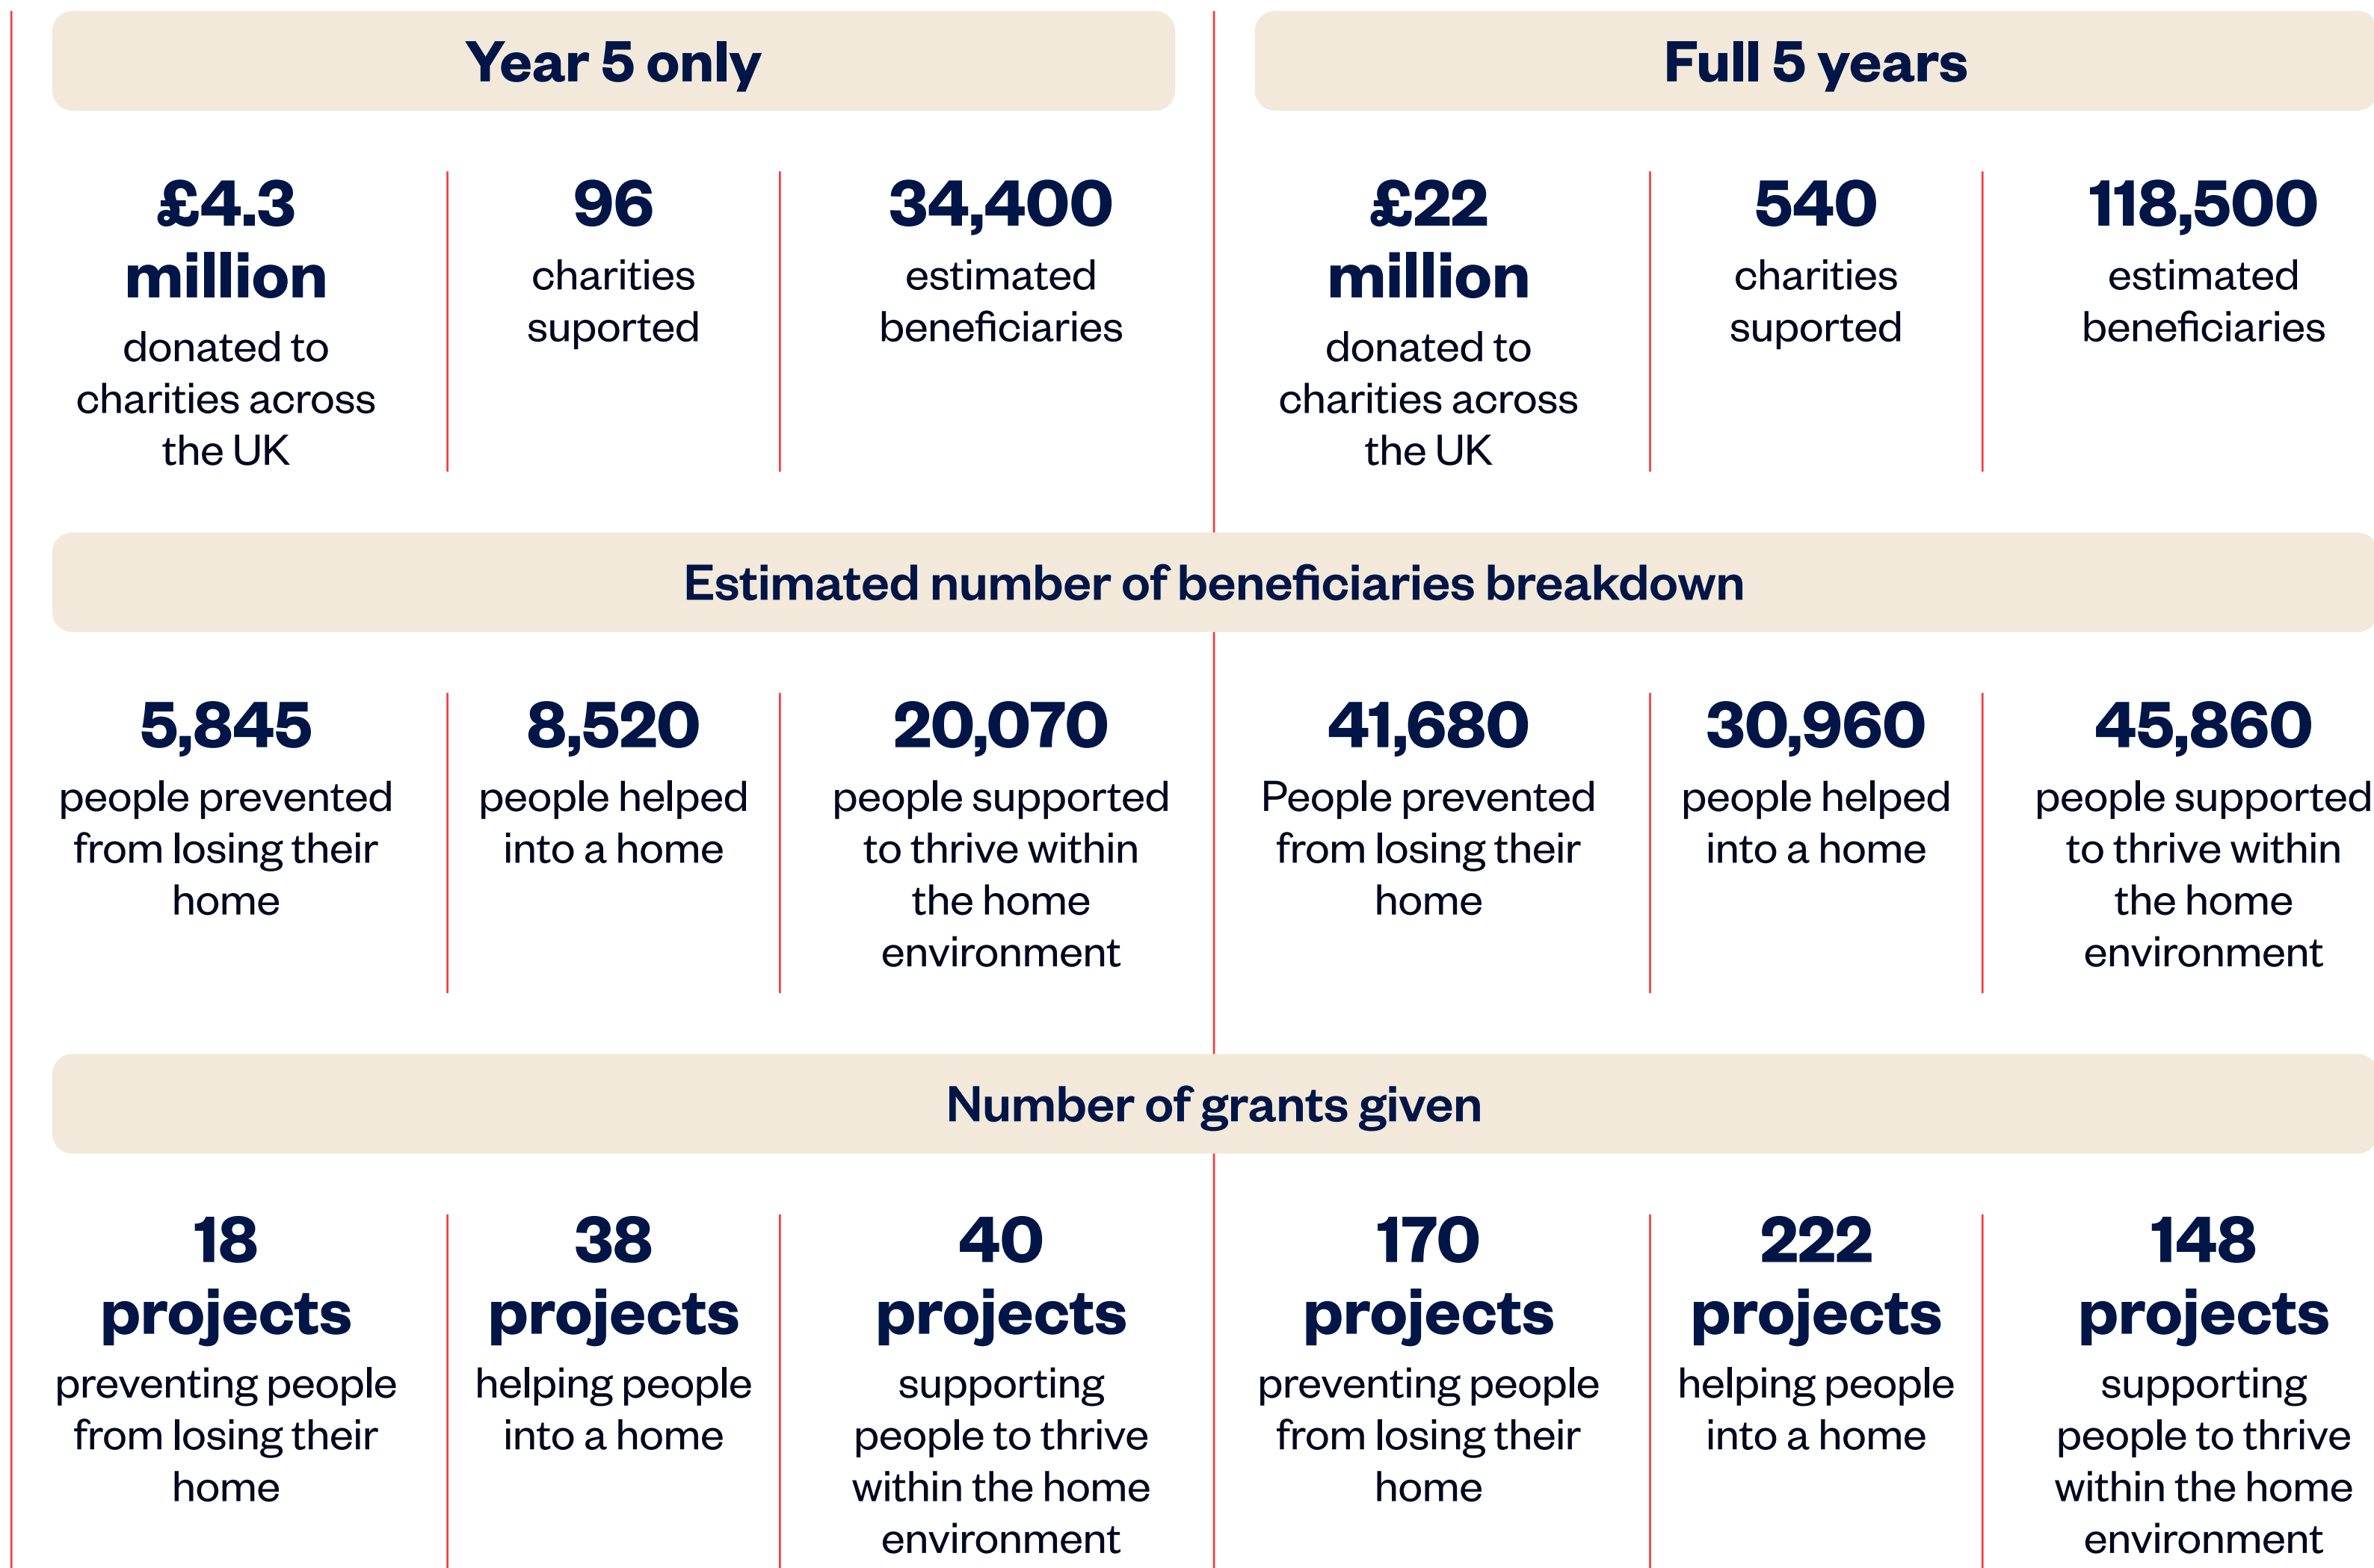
Year 5 only

Full 5 years

£4.3 million
donated to charities across the UK

96
charities suported

34,400
estimated beneficiaries

£22 million
donated to charities across the UK

540
charities suported

118,500
estimated beneficiaries

Estimated number of beneficiaries breakdown

5,845
people prevented from losing their home

8,520
people helped into a home

20,070
people supported to thrive within the home environment

41,680
People prevented from losing their home

30,960
people helped into a home

45,860
people supported to thrive within the home environment

Number of grants given

18 projects
preventing people from losing their home

38 projects
helping people into a home

40 projects
supporting people to thrive within the home environment

170 projects
preventing people from losing their home

222 projects
helping people into a home

148 projects
supporting people to thrive within the home environment